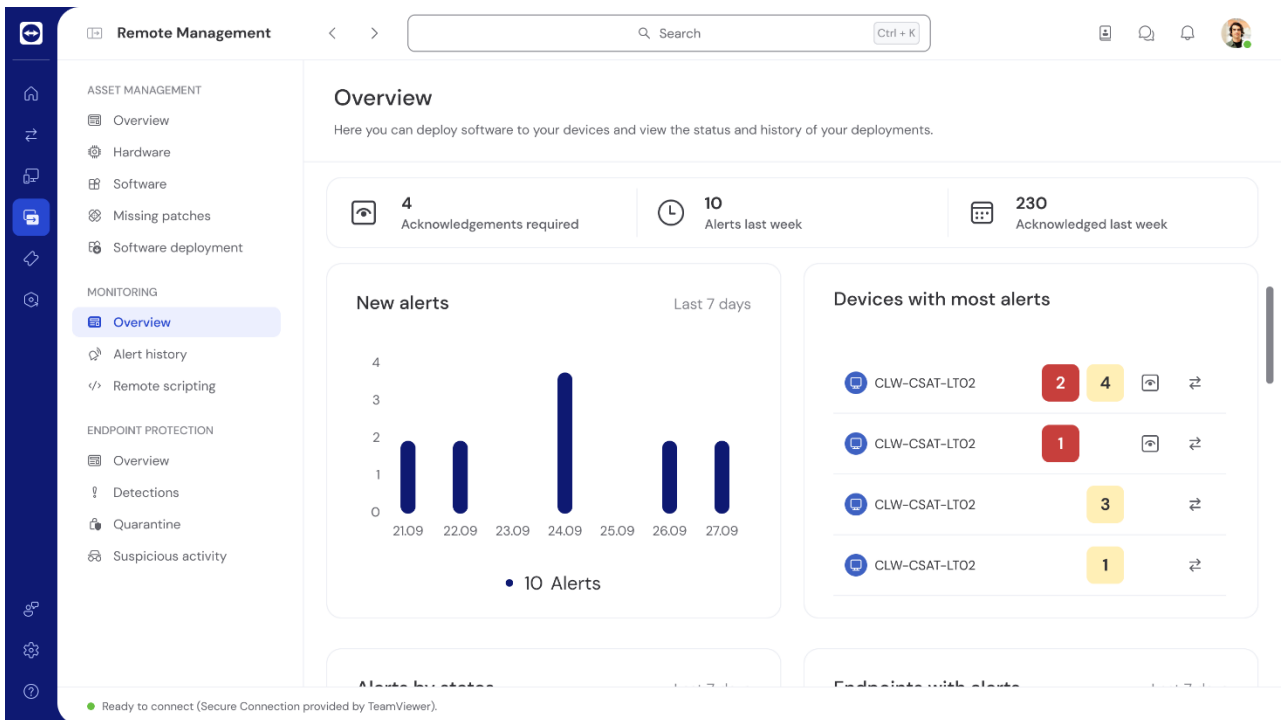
Remote Management

Search Ctrl + K

ASSET MANAGEMENT
Overview
Hardware
Software
Missing patches
Software deployment

MONITORING
Overview
Alert history
Remote scripting

ENDPOINT PROTECTION
Overview
Detections
Quarantine
Suspicious activity

Overview
Here you can deploy software to your devices and view the status and history of your deployments.

4
Acknowledgements required

10
Alerts last week

230
Acknowledged last week

New alerts
Last 7 days

4
3
2
1
0
21.09 22.09 23.09 24.09 25.09 26.09 27.09

10 Alerts

Devices with most alerts

| | | |
|---|---|---|
| CLW-CSAT-LTO2 | 2 | 4 |
| CLW-CSAT-LTO2 | 1 | |
| CLW-CSAT-LTO2 | | 3 |
| CLW-CSAT-LTO2 | | 1 |

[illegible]
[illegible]

Ready to connect (Secure Connection provided by TeamViewer).